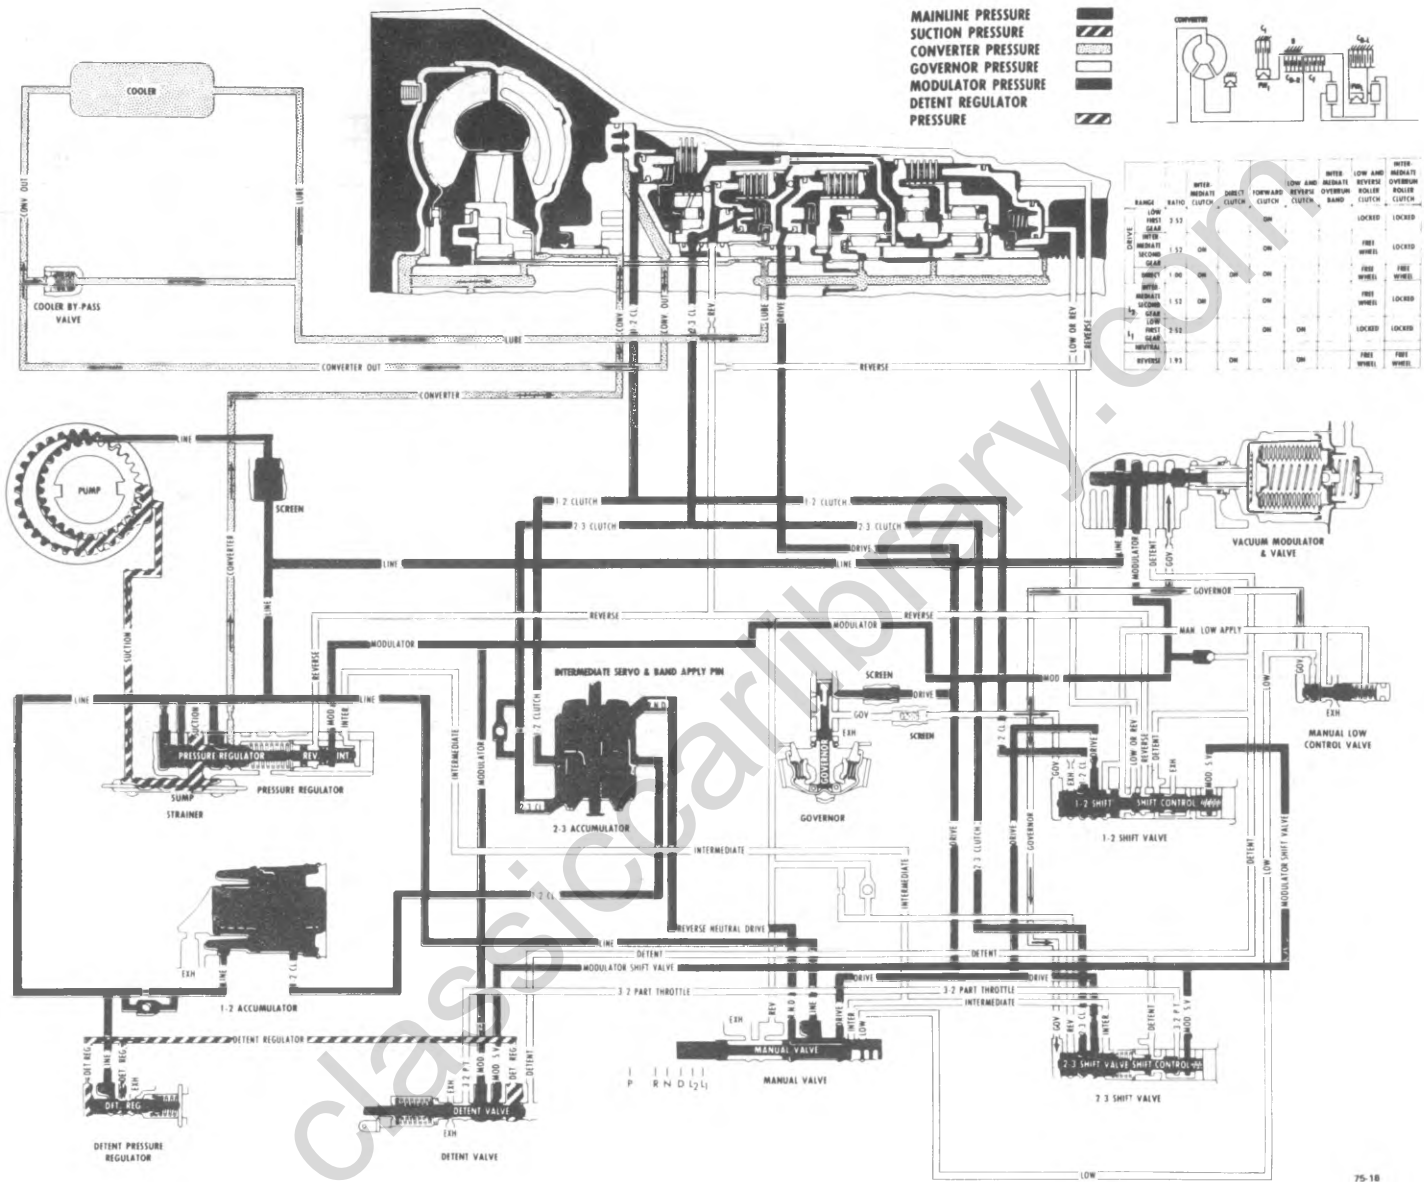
MAINLINE PRESSURE
SUCTION PRESSURE
CONVERTER PRESSURE
GOVERNOR PRESSURE
MODULATOR PRESSURE
DETENT REGULATOR PRESSURE

CONVERTER

| RANGE | | RATIO | INTERMEDIATE CLUTCH | DIRECT CLUTCH | FORWARD CLUTCH | LOW AND REVERSE CLUTCH | INTERMEDIATE OVERRUN BAND | LOW AND REVERSE ROLLER CLUTCH | INTERMEDIATE OVERRUN ROLLER CLUTCH |
|---|---|---|---|---|---|---|---|---|---|
| DRIVE | LOW FIRST GEAR | 2.52 | | | ON | | | LOCKED | LOCKED |
| | INTERMEDIATE SECOND GEAR | 1.52 | ON | | ON | | | FREE WHEEL | LOCKED |
| | DIRECT | 1.00 | ON | ON | ON | | | FREE WHEEL | FREE WHEEL |
| $L_2$ | INTERMEDIATE SECOND GEAR | 1.52 | ON | | ON | | | FREE WHEEL | LOCKED |
| $L_1$ | LOW FIRST GEAR | 2.52 | | | ON | ON | | LOCKED | LOCKED |
| | NEUTRAL | | | | | | | | |
| | REVERSE | 1.93 | | ON | | ON | | FREE WHEEL | FREE WHEEL |

COOLER
CONV OUT
LUBE
COOLER BY-PASS VALVE
CONVERTER OUT
CONVERTER
CONV
1-2 CL
CONV OUT
2-3 CL
REV
LUBE
DRIVE
LOW OR REV
REVERSE
LUBE
REVERSE
LINE
PUMP
SCREEN
CONVERTER
LINE
LINE
SUCTION
1-2 CLUTCH
2-3 CLUTCH
1-2 CLUTCH
2-3 CLUTCH
DRIVE
DRIVE
LINE
MODULATOR
DETENT
GOV
VACUUM MODULATOR & VALVE
REVERSE
REVERSE
MODULATOR
GOVERNOR
MAN. LOW APPLY
MODULATOR
REVERSE
LINE
LINE
INTERMEDIATE SERVO & BAND APPLY PIN
SCREEN
DRIVE
GOV
SCREEN
MOD
GOV
EXH
MANUAL LOW CONTROL VALVE
LOW
SUCTION
MOD
INTER
PRESSURE REGULATOR
REV
INT
SUMP
PRESSURE REGULATOR
STRAINER
INTERMEDIATE
MODULATOR
2-3 CLUTCH
2-3 CL
2-3 ACCUMULATOR
GOVERNOR
EXH
GOVERNOR
GOVERNOR
1-2 CL
DRIVE
LOW OR REV
REVERSE
DETENT
EXH
GOV
EXH
1-2 SHIFT
SHIFT CONTROL
MOD S.V.
1-2 SHIFT VALVE
INTERMEDIATE
INTERMEDIATE
DRIVE
2-3 CLUTCH
DRIVE
GOVERNOR
DETENT
LOW
MODULATOR SHIFT VALVE
1-2 CL
REVERSE NEUTRAL DRIVE
LINE
DETENT
DETENT
MODULATOR SHIFT VALVE
EXH
LINE
2 CL
DRIVE
DRIVE
1-2 ACCUMULATOR
3-2 PART THROTTLE
3-2 PART THROTTLE
INTERMEDIATE
DETENT REGULATOR
DET REG
DET REG
EXH
DET. REG
EXH
3-2 P.T.
MOD S.V.
DET REG
DETENT
DETENT VALVE
EXH
EXH
REV
MOD
DRIVE
INTER
LOW
MANUAL VALVE
MANUAL VALVE
P R N D $L_2$ $L_1$
GOV
REV
DRIVE
INTER
3-2 P.T.
MOD S.V.
2-3 SHIFT VALVE
SHIFT CONTROL
2-3 SHIFT VALVE
DETENT PRESSURE REGULATOR
DETENT VALVE
LOW
75-18
classiccarlibrary.com